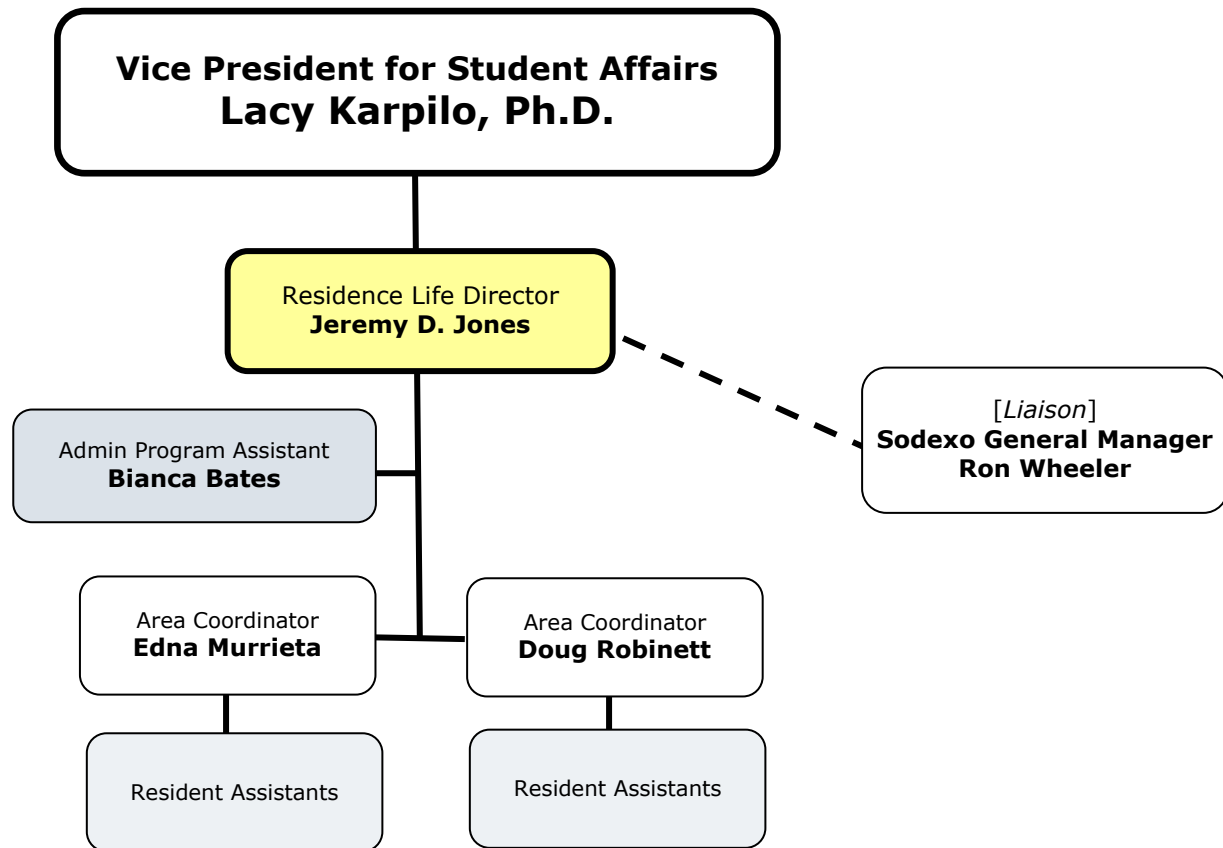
Vice President for Student Affairs
Lacy Karpilo, Ph.D.

Residence Life Director
Jeremy D. Jones

[Liaison]
Sodexo General Manager
Ron Wheeler

Admin Program Assistant
Bianca Bates

Area Coordinator
Edna Murrieta

Area Coordinator
Doug Robinett

Resident Assistants

Resident Assistants